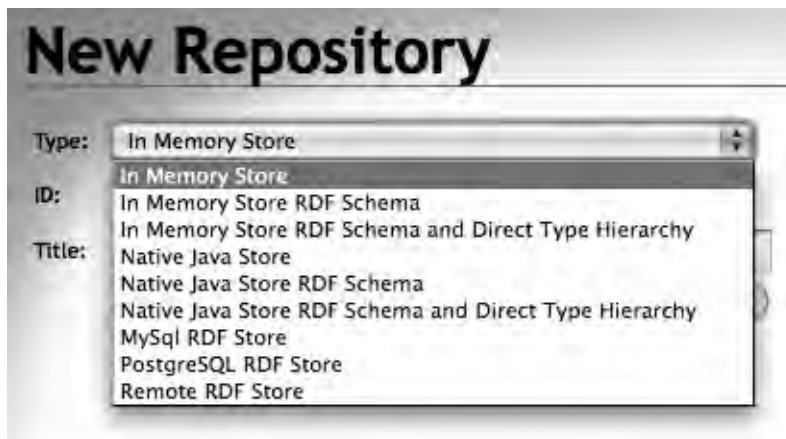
New Repository

Type: In Memory Store

ID:

Title:

In Memory Store
In Memory Store RDF Schema
In Memory Store RDF Schema and Direct Type Hierarchy
Native Java Store
Native Java Store RDF Schema
Native Java Store RDF Schema and Direct Type Hierarchy
MySql RDF Store
PostgreSQL RDF Store
Remote RDF Store